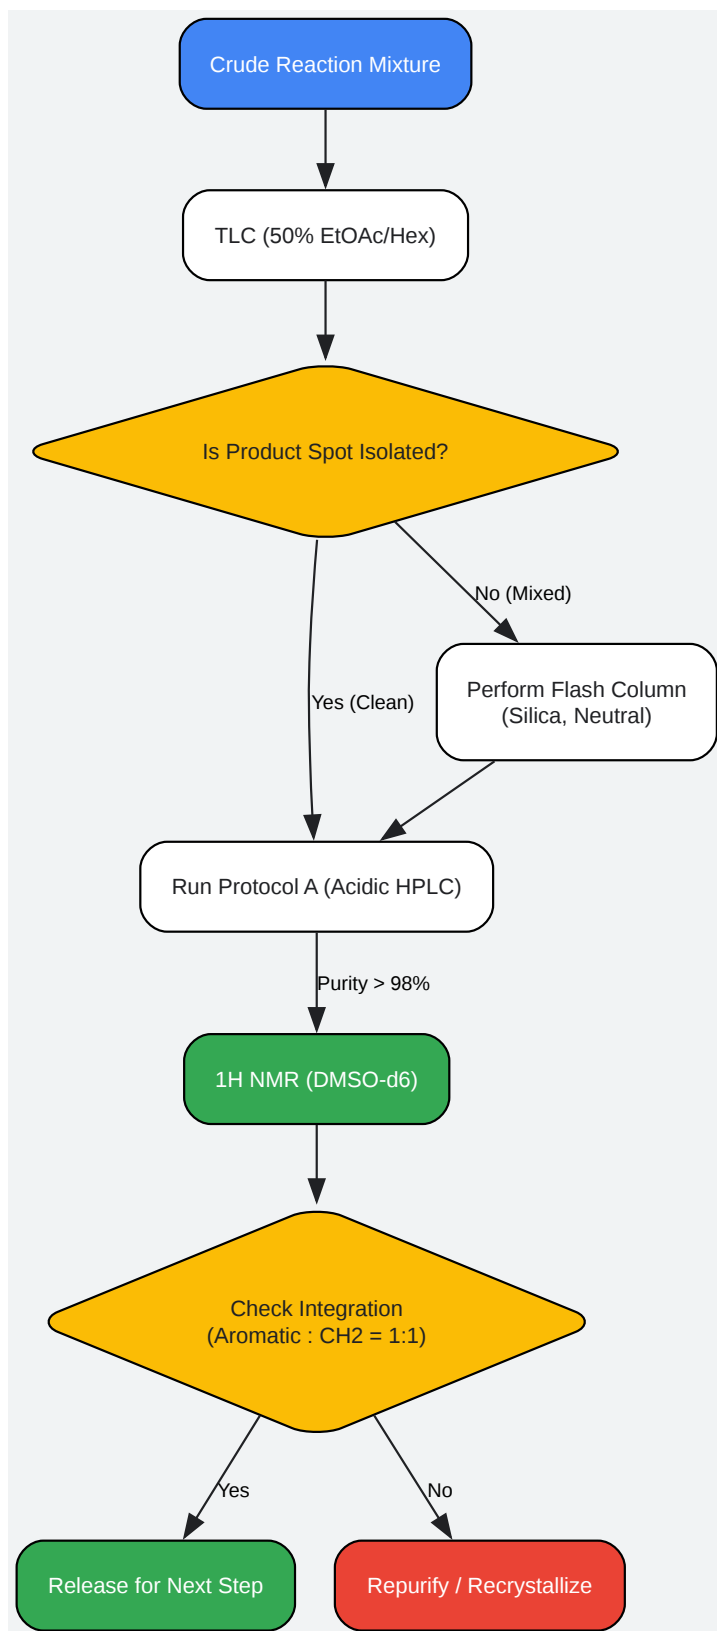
Crude Reaction Mixture

TLC (50% EtOAc/Hex)

Is Product Spot Isolated?

No (Mixed)

Yes (Clean)

Perform Flash Column (Silica, Neutral)

Run Protocol A (Acidic HPLC)

Purity > 98%

1H NMR (DMSO-d6)

Check Integration (Aromatic : CH2 = 1:1)

Yes

No

Release for Next Step

Repurify / Recrystallize